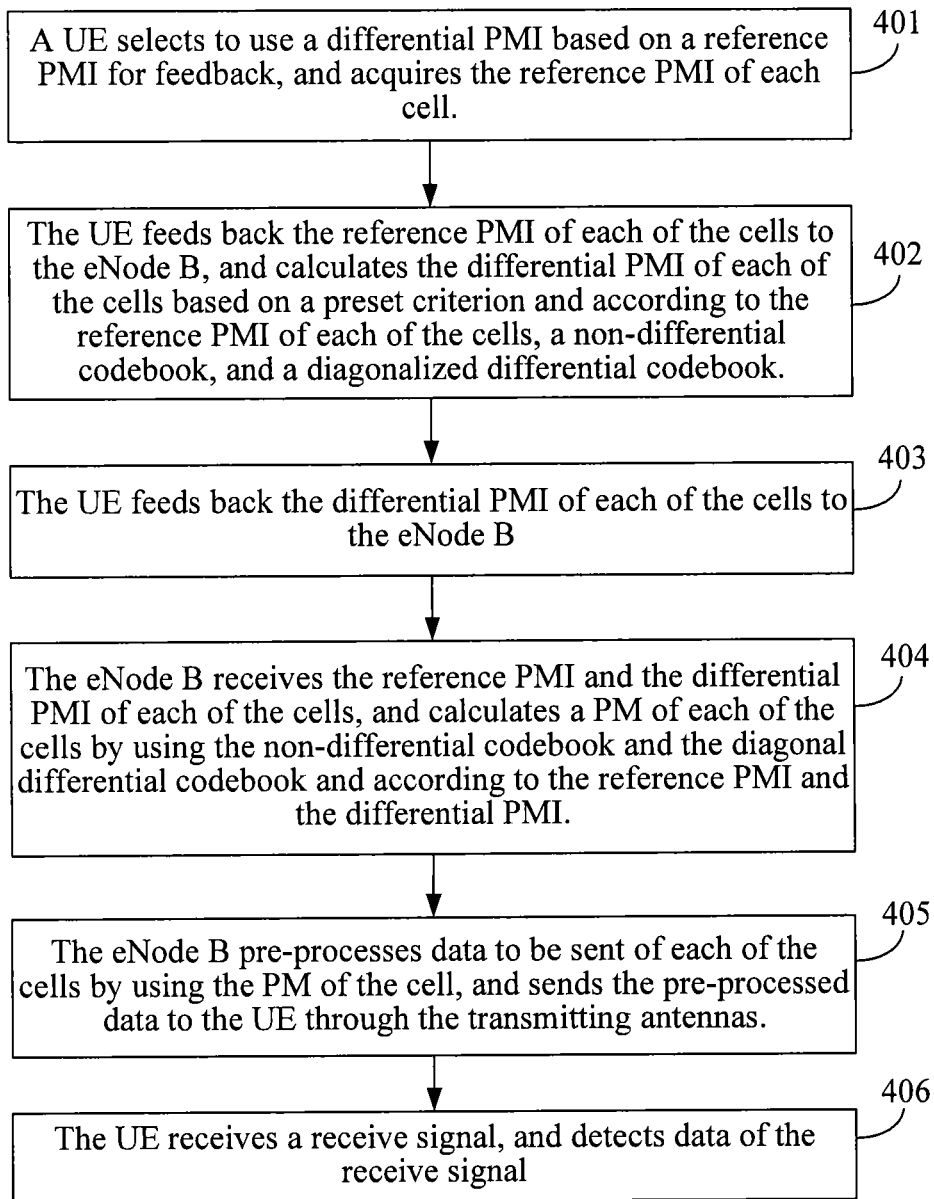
A UE selects to use a differential PMI based on a reference PMI for feedback, and acquires the reference PMI of each cell.

401

The UE feeds back the reference PMI of each of the cells to the eNode B, and calculates the differential PMI of each of the cells based on a preset criterion and according to the reference PMI of each of the cells, a non-differential codebook, and a diagonalized differential codebook.

402

403

The UE feeds back the differential PMI of each of the cells to the eNode B

404

The eNode B receives the reference PMI and the differential PMI of each of the cells, and calculates a PM of each of the cells by using the non-differential codebook and the diagonal differential codebook and according to the reference PMI and the differential PMI.

405

The eNode B pre-processes data to be sent of each of the cells by using the PM of the cell, and sends the pre-processed data to the UE through the transmitting antennas.

406

The UE receives a receive signal, and detects data of the receive signal